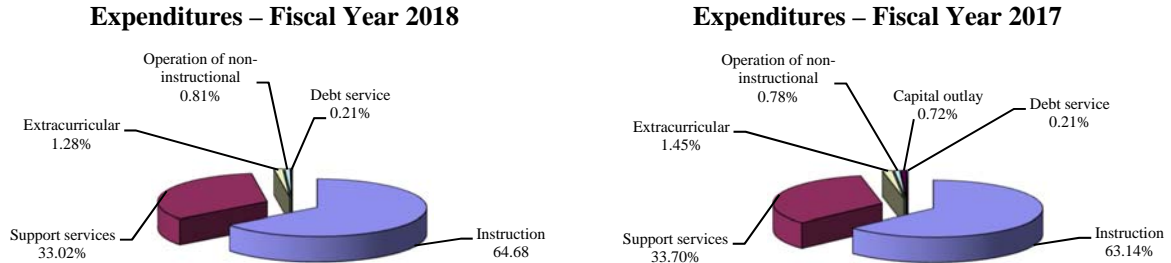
Expenditures – Fiscal Year 2018

Operation of non-instructional
0.81%

Debt service
0.21%

Extracurricular
1.28%

Support services
33.02%

Instruction
64.68

Expenditures – Fiscal Year 2017

Operation of non-instructional
0.78%

Capital outlay
0.72%

Debt service
0.21%

Extracurricular
1.45%

Support services
33.70%

Instruction
63.14%